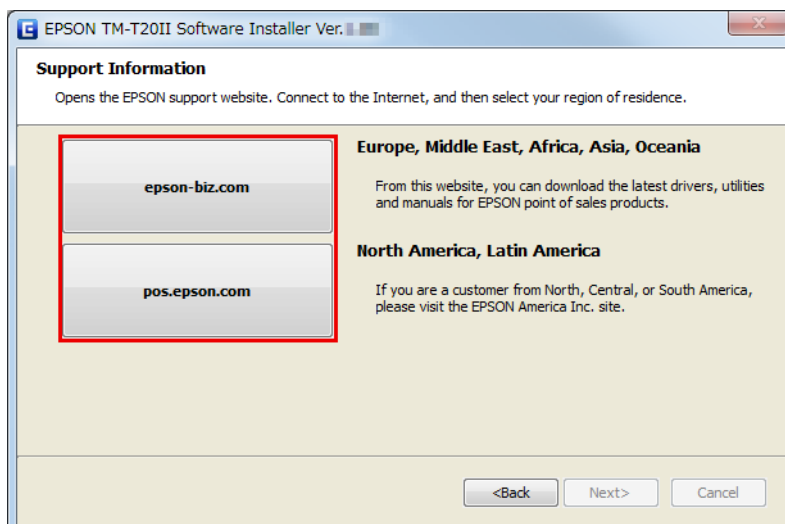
EPSON TM-T20II Software Installer Ver.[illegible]

Support Information

Opens the EPSON support website. Connect to the Internet, and then select your region of residence.

epson-biz.com

Europe, Middle East, Africa, Asia, Oceania

From this website, you can download the latest drivers, utilities and manuals for EPSON point of sales products.

pos.epson.com

North America, Latin America

If you are a customer from North, Central, or South America, please visit the EPSON America Inc. site.

<Back Next> Cancel